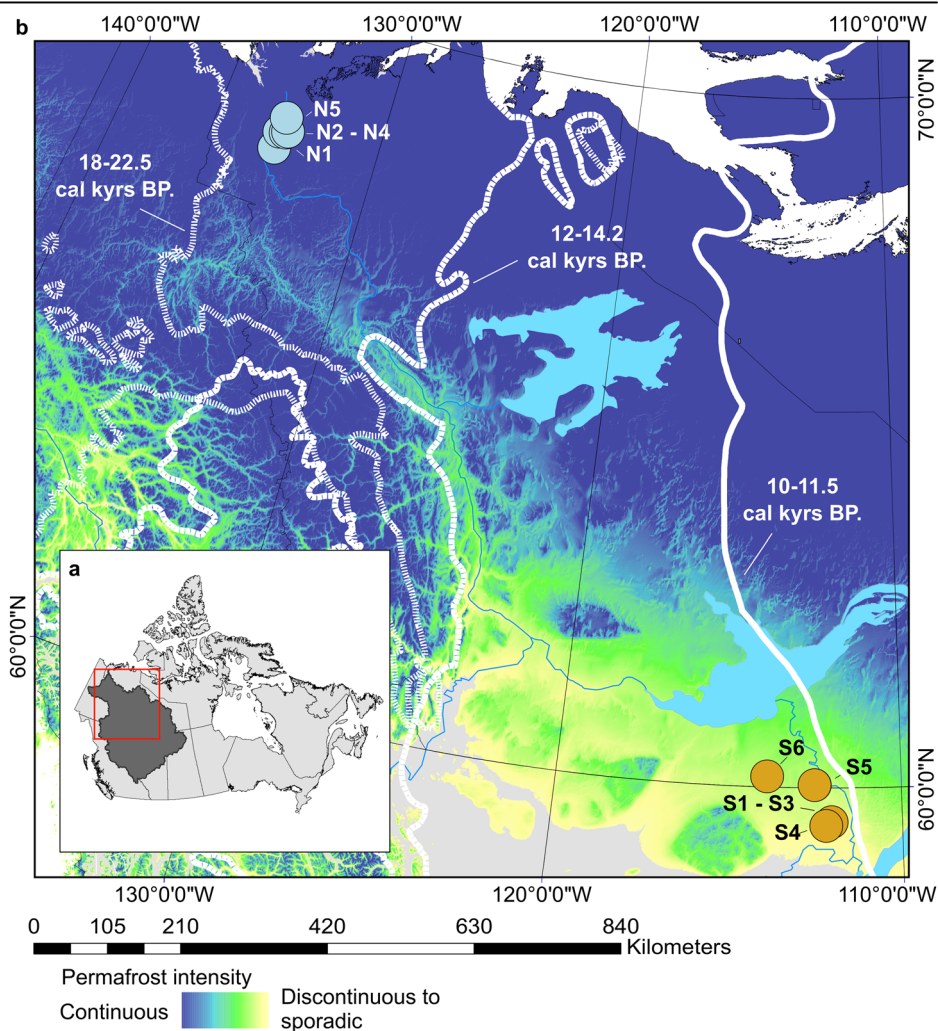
b

140°0'0"W 130°0'0"W 120°0'0"W 110°0'0"W

70°0'0"N

N5
N2 - N4
N1

18-22.5 cal kyrs BP.

12-14.2 cal kyrs BP.

10-11.5 cal kyrs BP.

a

60°0'0"N

60°0'0"N

S6
S5
S1 - S3
S4

130°0'0"W 120°0'0"W 110°0'0"W

0 105 210 420 630 840 Kilometers

Permafrost intensity
Continuous Discontinuous to sporadic